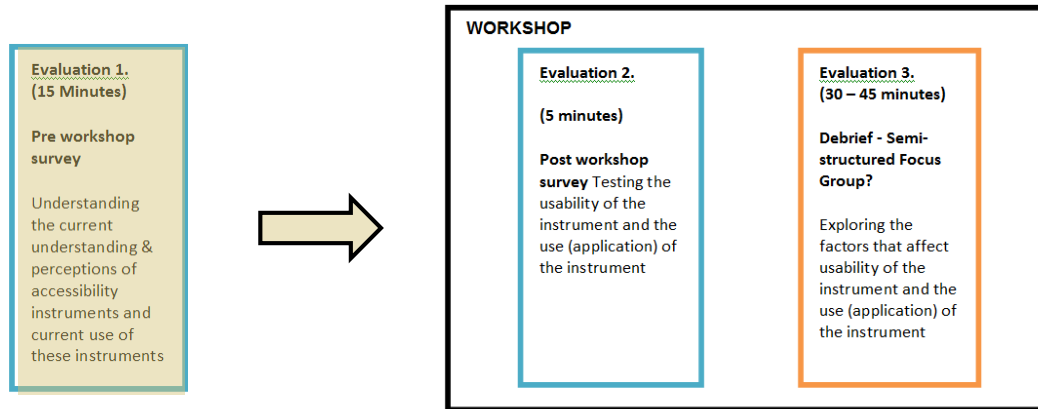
Evaluation 1.
(15 Minutes)

Pre workshop survey

Understanding the current understanding & perceptions of accessibility instruments and current use of these instruments

WORKSHOP

Evaluation 2.

(5 minutes)

Post workshop survey Testing the usability of the instrument and the use (application) of the instrument

Evaluation 3.
(30 – 45 minutes)

Debrief - Semi-structured Focus Group?

Exploring the factors that affect usability of the instrument and the use (application) of the instrument